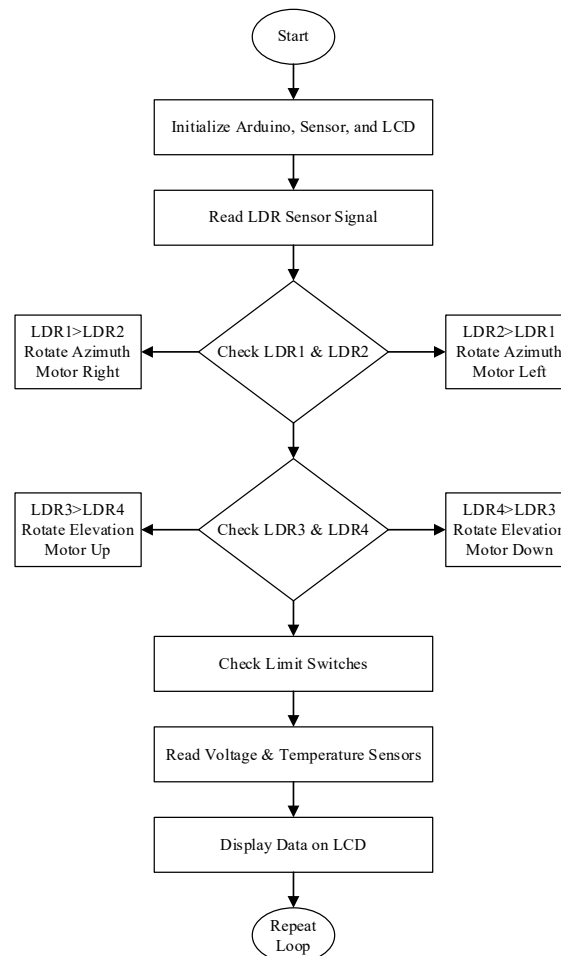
Start

Initialize Arduino, Sensor, and LCD

Read LDR Sensor Signal

LDR1>LDR2
Rotate Azimuth
Motor Right

Check LDR1 & LDR2

LDR2>LDR1
Rotate Azimuth
Motor Left

LDR3>LDR4
Rotate Elevation
Motor Up

Check LDR3 & LDR4

LDR4>LDR3
Rotate Elevation
Motor Down

Check Limit Switches

Read Voltage & Temperature Sensors

Display Data on LCD

Repeat
Loop